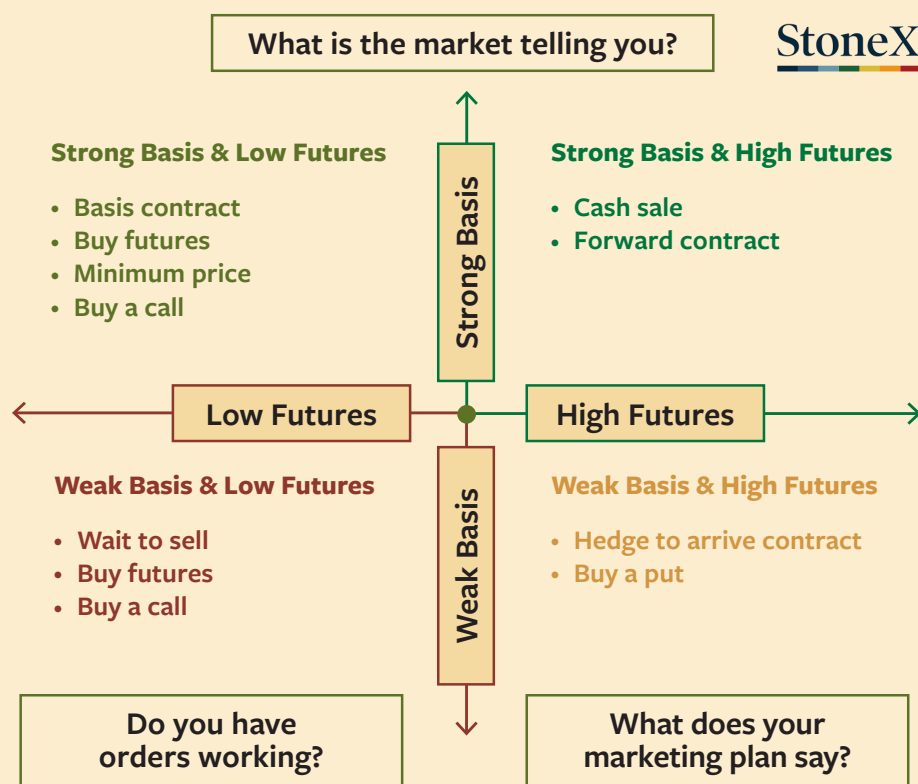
What is the market telling you?

StoneX

Strong Basis & Low Futures

- Basis contract
- Buy futures
- Minimum price
- Buy a call

Strong Basis

Strong Basis & High Futures

- Cash sale
- Forward contract

Low Futures

High Futures

Weak Basis & Low Futures

- Wait to sell
- Buy futures
- Buy a call

Weak Basis

Weak Basis & High Futures

- Hedge to arrive contract
- Buy a put

Do you have orders working?

What does your marketing plan say?